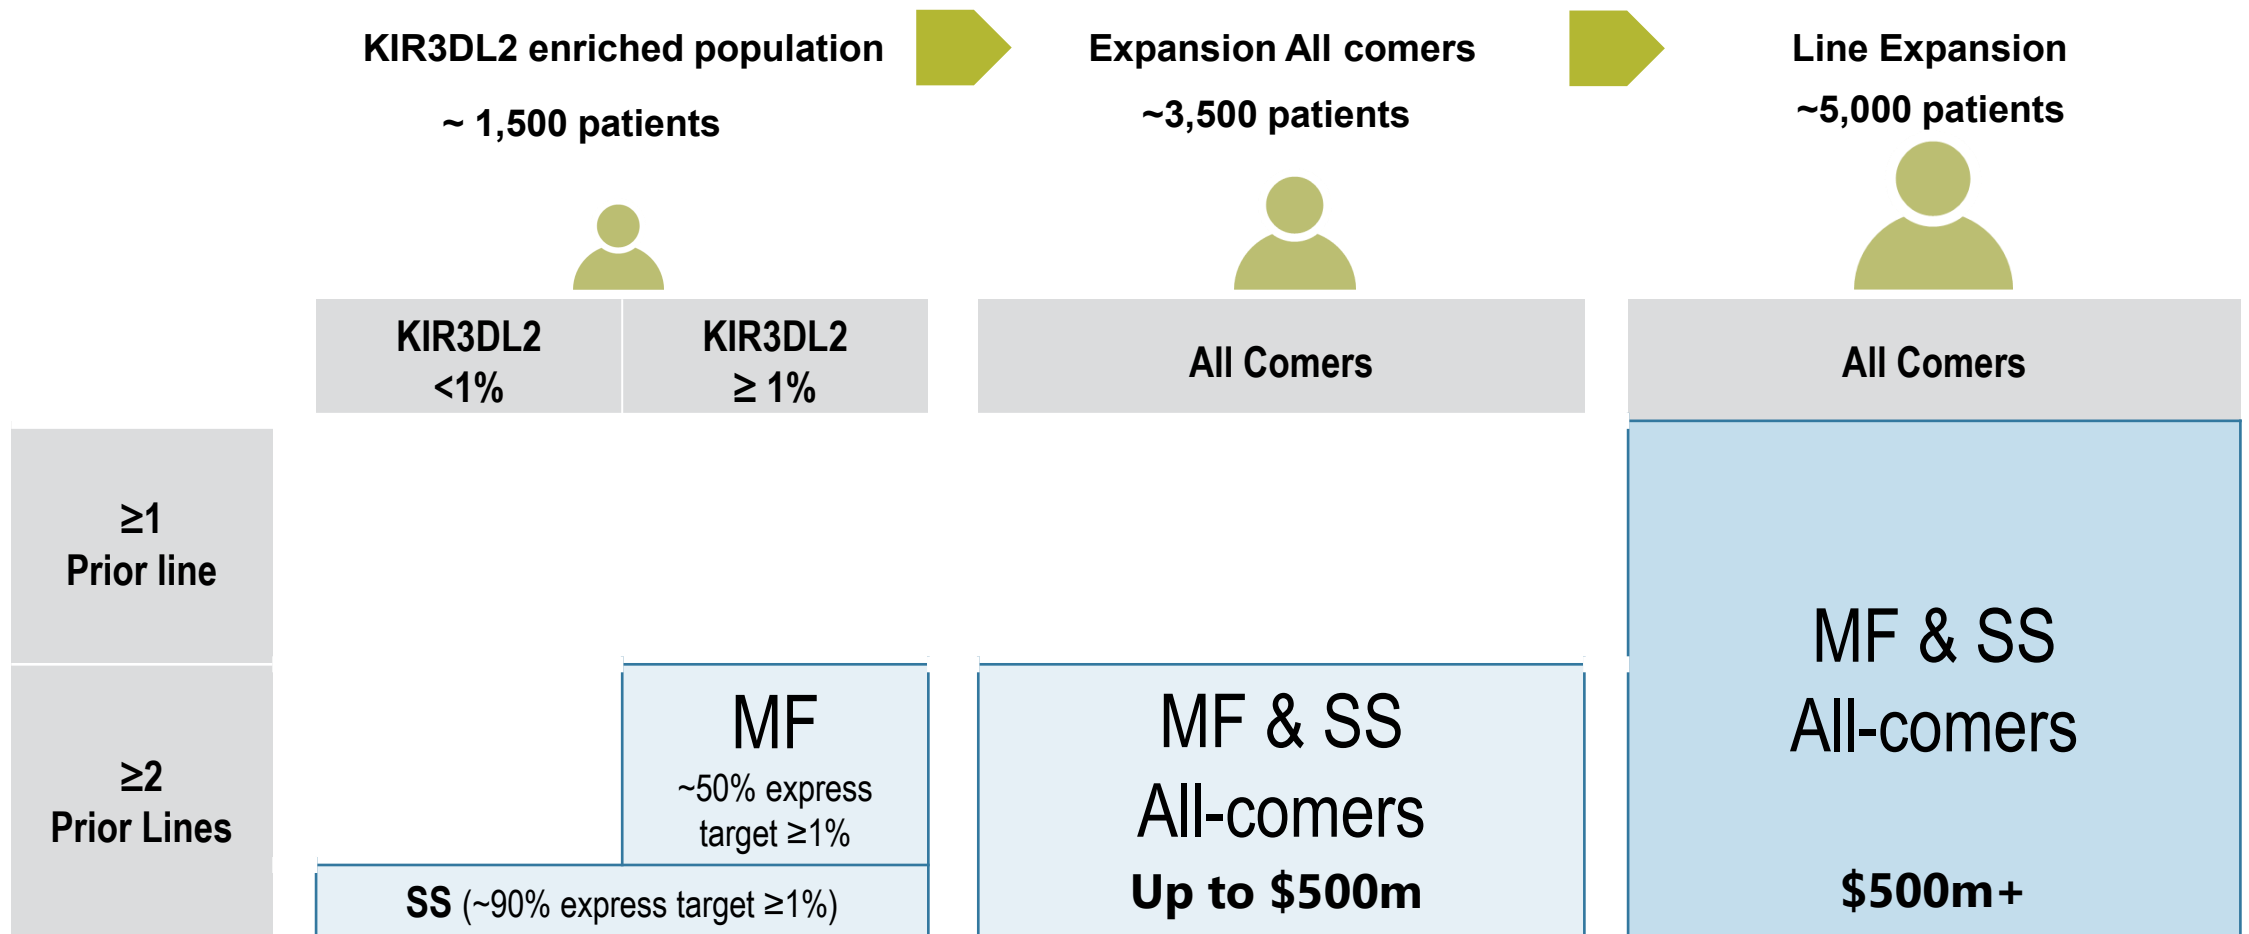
KIR3DL2 enriched population
~ 1,500 patients

Expansion All comers
~3,500 patients

Line Expansion
~5,000 patients

| | KIR3DL2 <1% | KIR3DL2 ≥ 1% | All Comers | All Comers |
|---|---|---|---|---|
| ≥1 Prior line | | | | MF & SS All-comers $500m+ |
| ≥2 Prior Lines | | MF ~50% express target ≥1% | MF & SS All-comers Up to $500m | |

SS (~90% express target ≥1%)